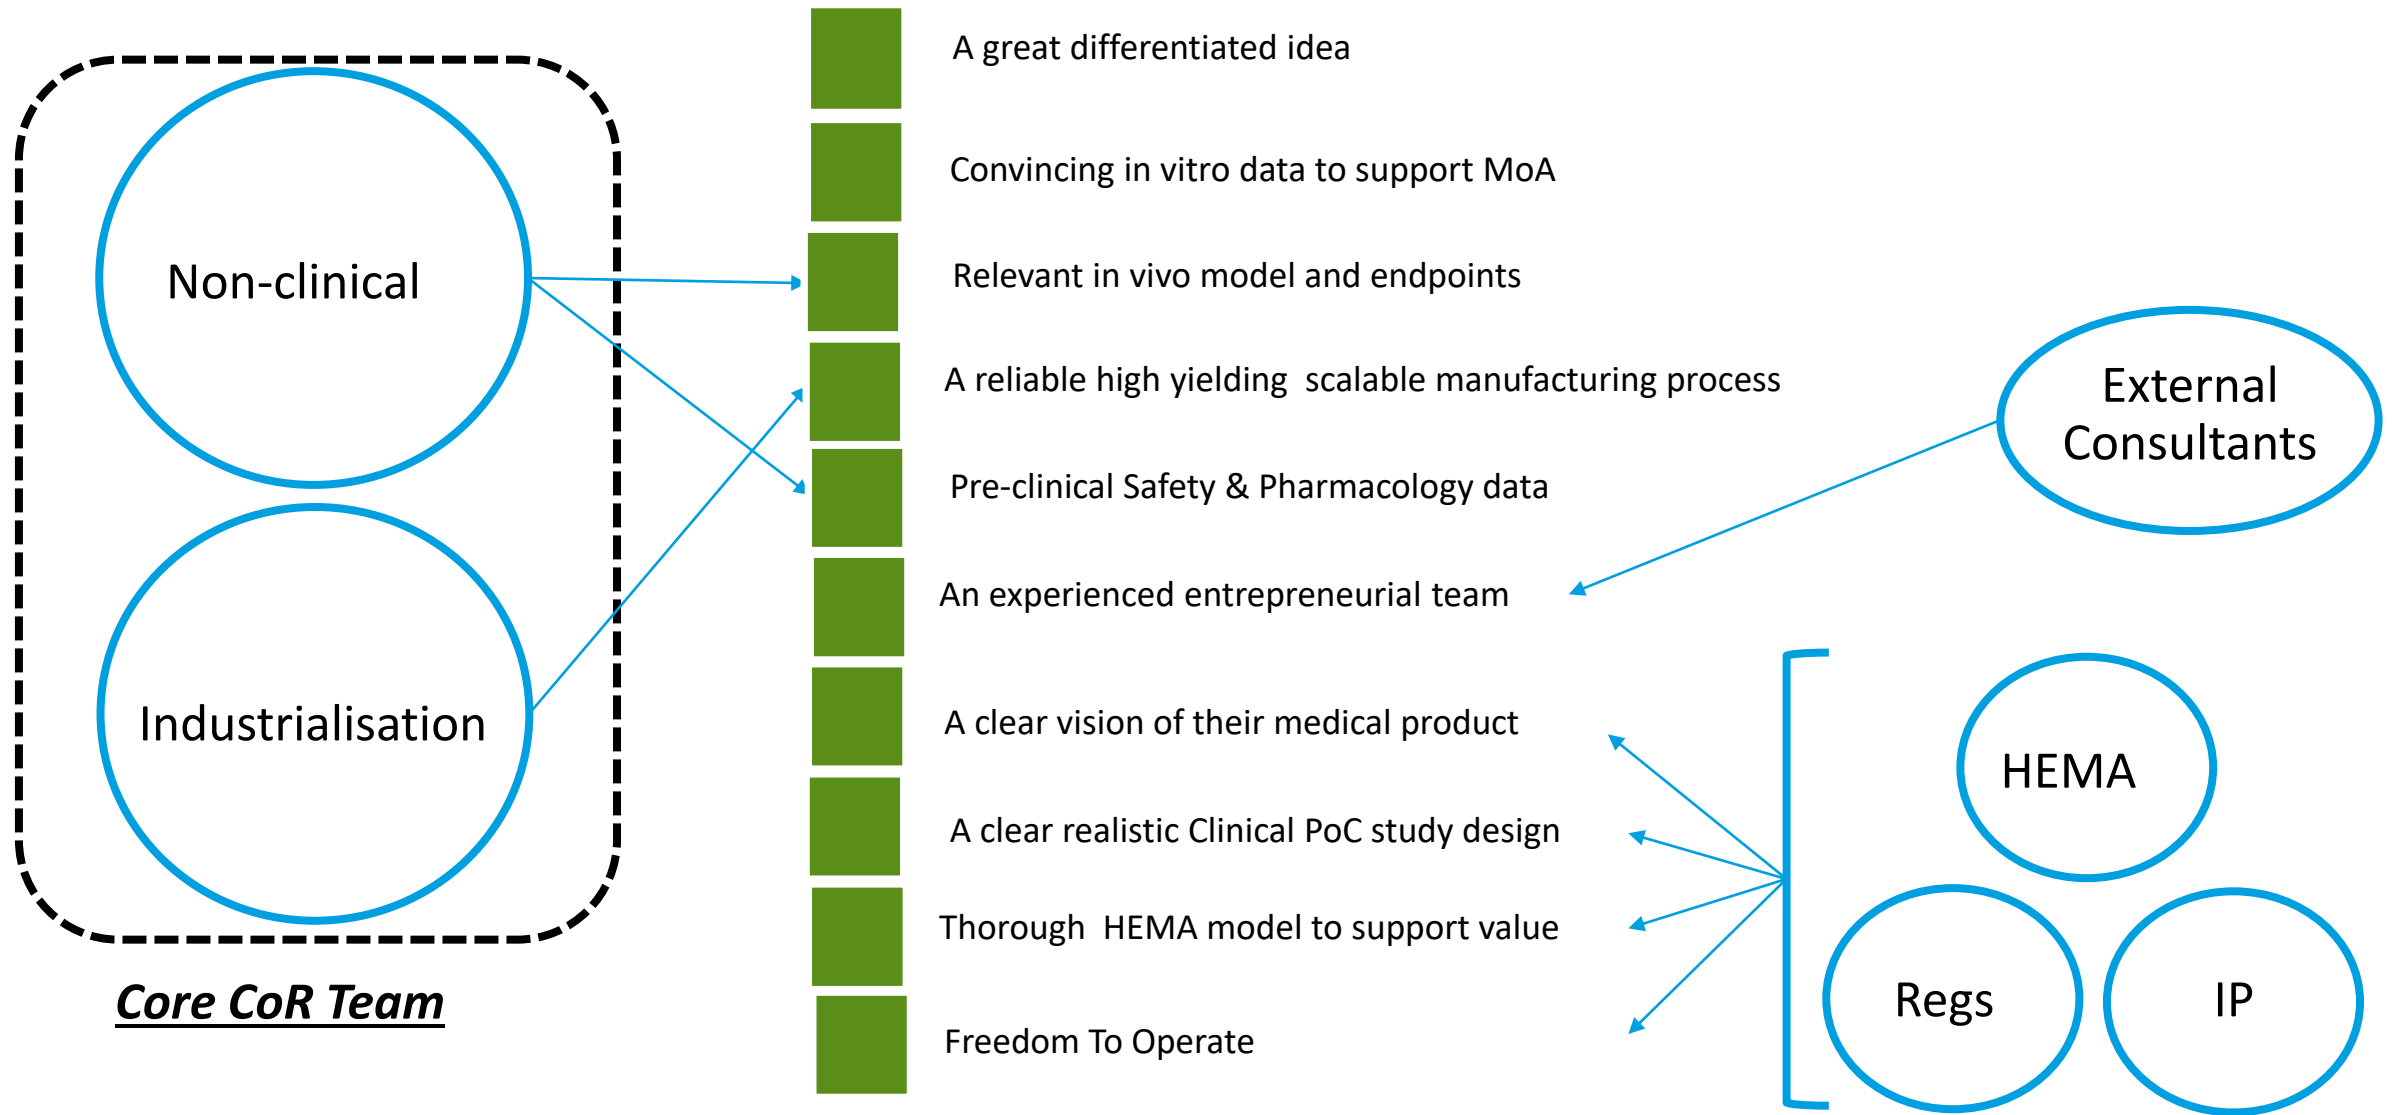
Non-clinical

Industrialisation

Core CoR Team

A great differentiated idea

Convincing in vitro data to support MoA

Relevant in vivo model and endpoints

A reliable high yielding scalable manufacturing process

Pre-clinical Safety & Pharmacology data

An experienced entrepreneurial team

A clear vision of their medical product

A clear realistic Clinical PoC study design

Thorough HEMA model to support value

Freedom To Operate

External Consultants

HEMA

Regs

IP